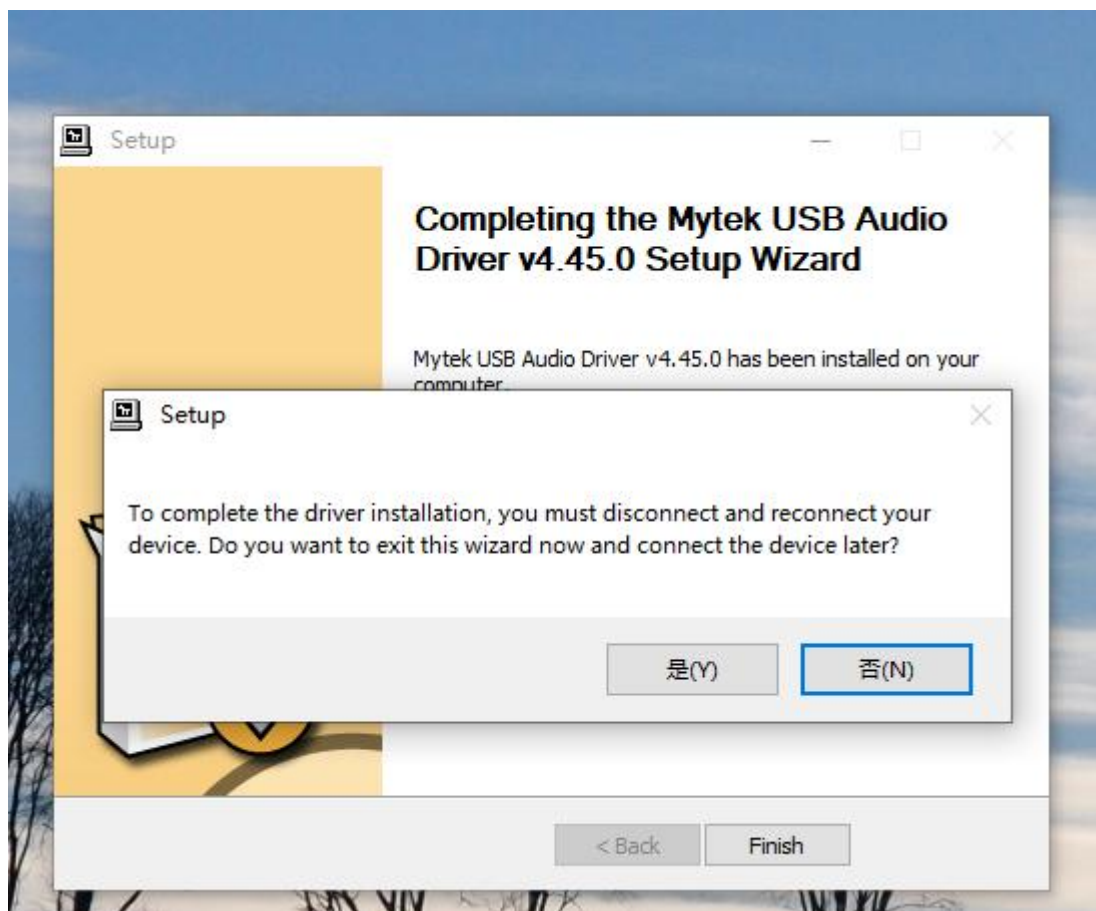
Setup

Completing the Mytek USB Audio Driver v4.45.0 Setup Wizard

Mytek USB Audio Driver v4.45.0 has been installed on your computer.

Setup

To complete the driver installation, you must disconnect and reconnect your device. Do you want to exit this wizard now and connect the device later?

是(Y)

否(N)

< Back

Finish